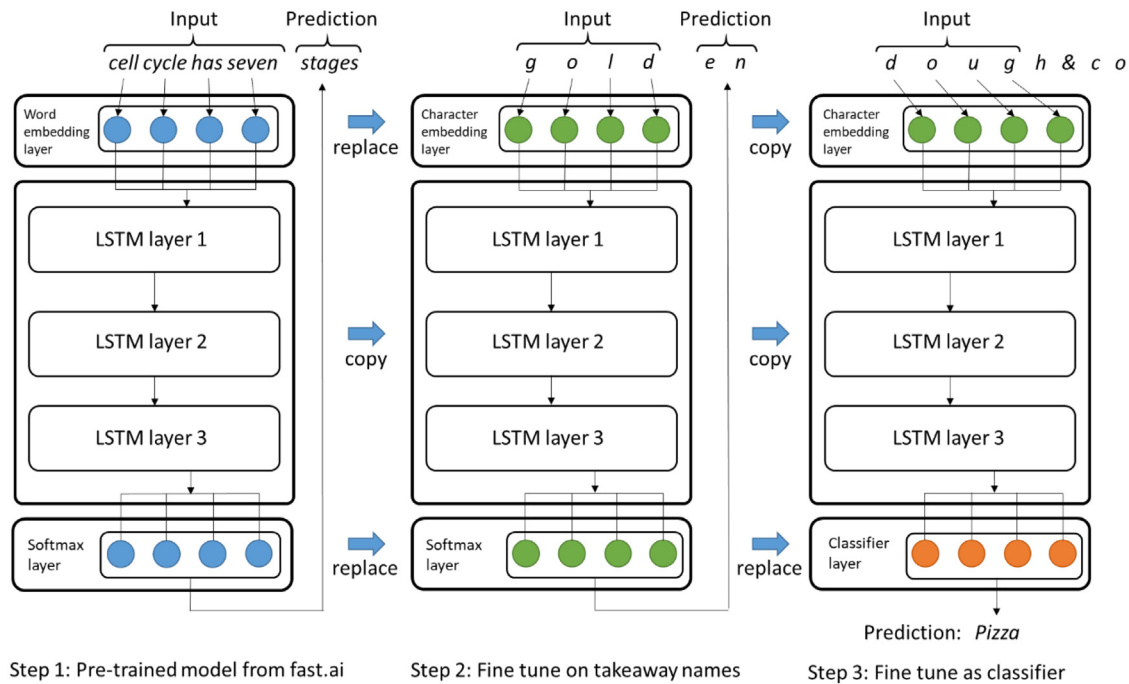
Input
Prediction
cell cycle has seven
stages

Word embedding layer

LSTM layer 1

LSTM layer 2

LSTM layer 3

Softmax layer

Step 1: Pre-trained model from fast.ai

replace

copy

replace

Input
Prediction
g o l d
e n

Character embedding layer

LSTM layer 1

LSTM layer 2

LSTM layer 3

Softmax layer

Step 2: Fine tune on takeaway names

copy

copy

replace

Input
d o u g h & c o

Character embedding layer

LSTM layer 1

LSTM layer 2

LSTM layer 3

Classifier layer

Prediction: Pizza

Step 3: Fine tune as classifier